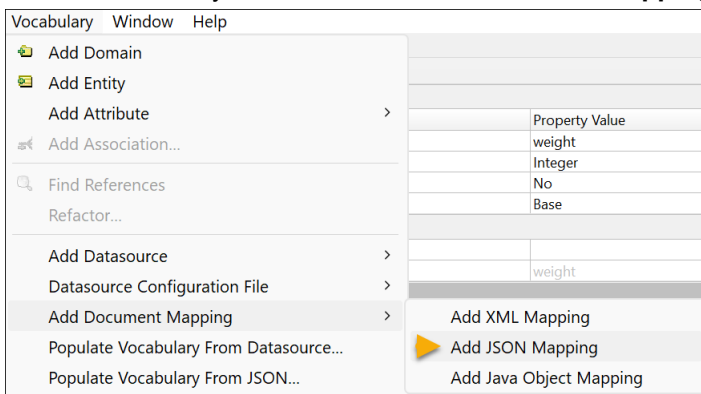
Vocabulary Window Help

Add Domain
Add Entity
Add Attribute
Add Association...
Find References
Refactor...
Add Datasource
Datasource Configuration File
Add Document Mapping
Populate Vocabulary From Datasource...
Populate Vocabulary From JSON...

Add XML Mapping
Add JSON Mapping
Add Java Object Mapping

| Property Value |
|---|
| weight |
| Integer |
| No |
| Base |

weight